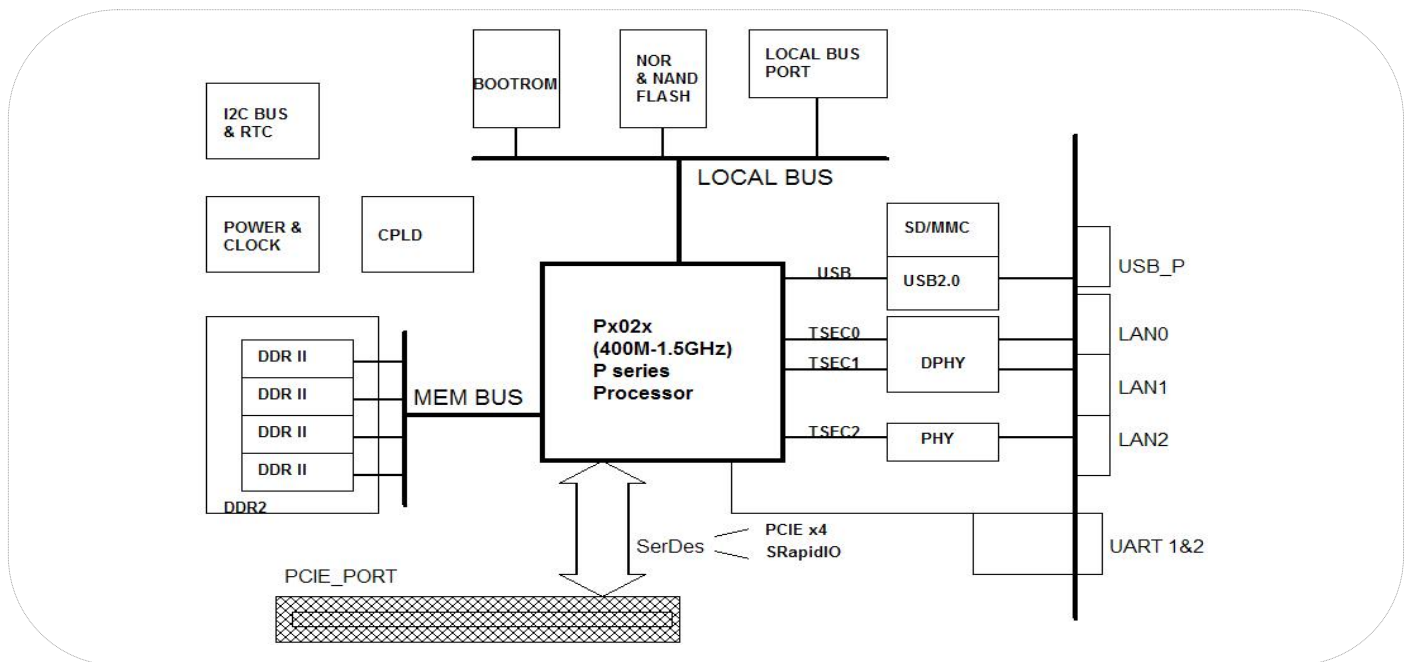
BOOTROM

NOR & NAND FLASH

LOCAL BUS PORT

I2C BUS & RTC

LOCAL BUS

POWER & CLOCK

CPLD

SD/MMC

USB

USB2.0

USB_P

Px02x (400M-1.5GHz) P series Processor

TSEC0

TSEC1

DPHY

LAN0

LAN1

DDR II

DDR II

DDR II

DDR II

MEM BUS

TSEC2

PHY

LAN2

DDR2

SerDes

PCIE x4

SRapidIO

UART 1&2

PCIE_PORT